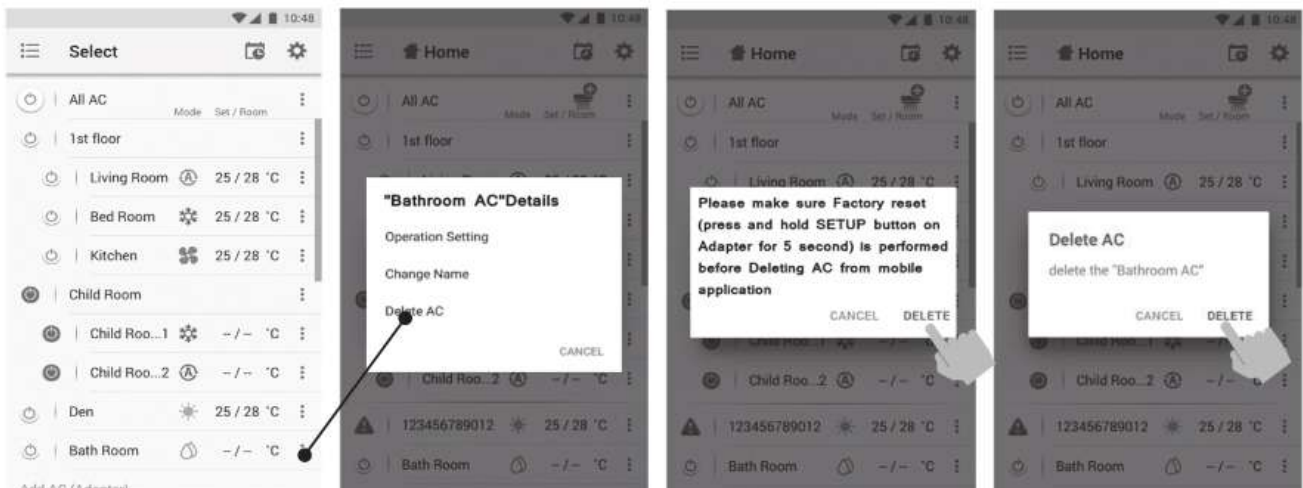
10:48
Select
All AC
Mode Set / Room
1st floor
Living Room 25 / 28 °C
Bed Room 25 / 28 °C
Kitchen 25 / 28 °C
Child Room
Child Roo...1 – / – °C
Child Roo...2 – / – °C
Den 25 / 28 °C
Bath Room – / – °C
Add AC (Adapter)

10:48
Home
All AC
Mode Set / Room
1st floor
"Bathroom AC"Details
Operation Setting
Change Name
Delete AC
CANCEL
Child Roo...2 – / – °C
123456789012 25 / 28 °C
Bath Room – / – °C

10:48
Home
All AC
Mode Set / Room
1st floor
Living Room 25 / 28 °C
Please make sure Factory reset (press and hold SETUP button on Adapter for 5 second) is performed before Deleting AC from mobile application
CANCEL DELETE
Child Roo...1 – / –
Child Roo...2 – / – °C
123456789012 25 / 28 °C
Bath Room – / – °C

10:48
Home
All AC
Mode Set / Room
1st floor
Living Room 25 / 28 °C
Delete AC
delete the "Bathroom AC"
CANCEL DELETE
Child Roo...1
Child Roo...2 – / –
123456789012 25 / 28 °C
Bath Room – / – °C